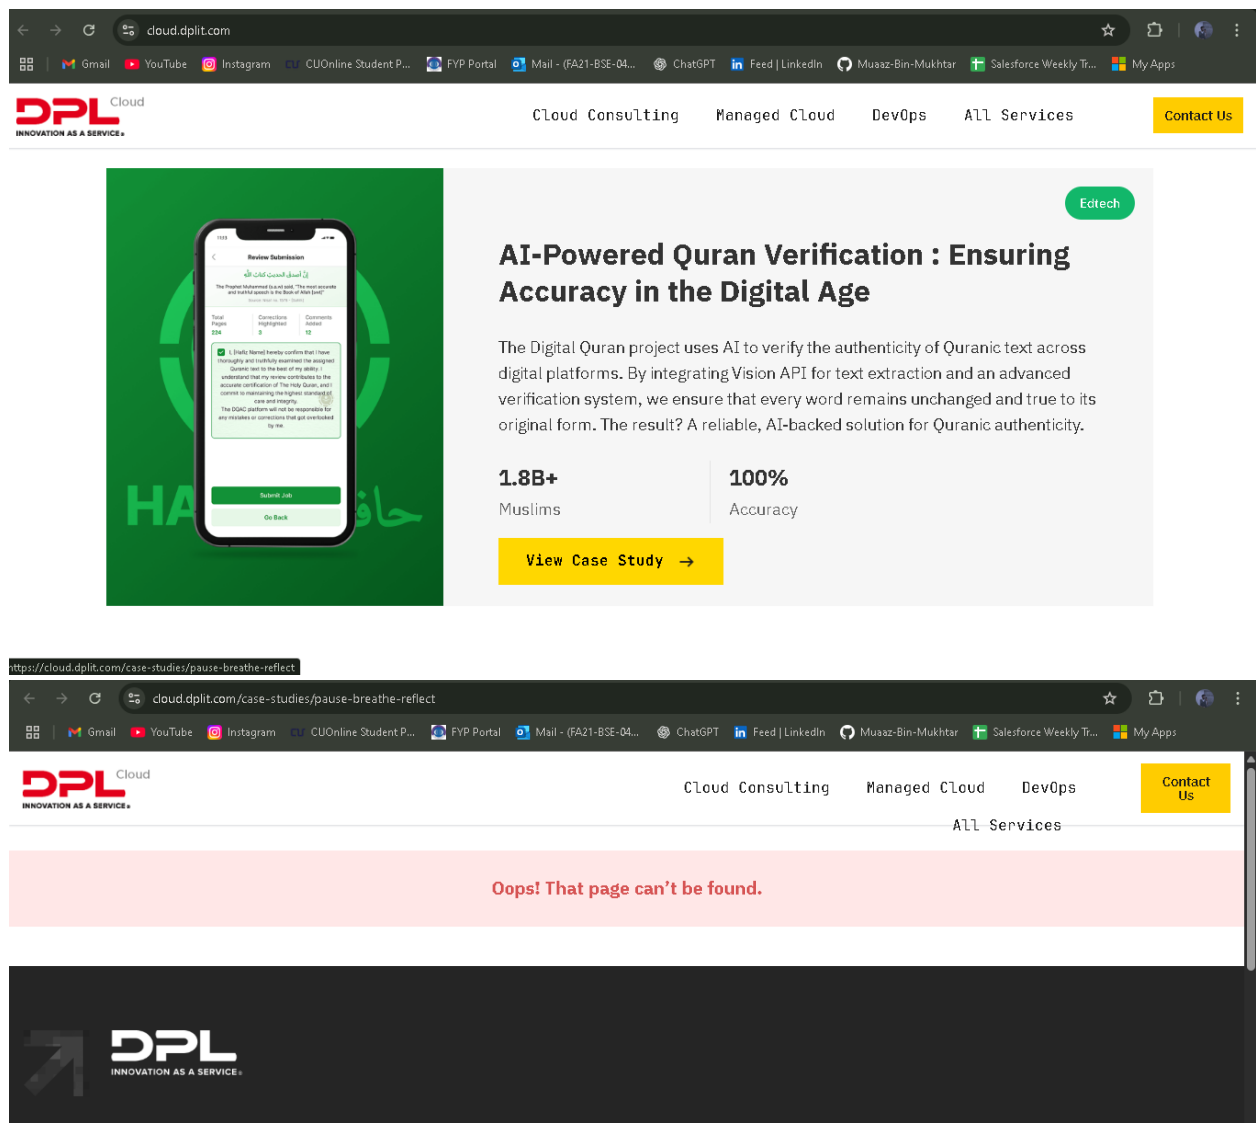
cloud.dplit.com

Gmail YouTube Instagram CUOnline Student P... FYP Portal Mail - (FA21-BSE-04... ChatGPT Feed | LinkedIn Muaaz-Bin-Mukhtar Salesforce Weekly Tr... My Apps

DPL Cloud
INNOVATION AS A SERVICE

Cloud Consulting Managed Cloud DevOps All Services Contact Us

Review Submission

Total Pages 224 Corrections Highlighted 3 Comments Added 12

I, [Hafiz Name] hereby confirm that I have thoroughly and truthfully examined the assigned Quranic text to the best of my ability. I understand that my review contributes to the accurate certification of The Holy Quran, and I commit to maintaining the highest standard of care and integrity.
The DQAC platform will not be responsible for any mistakes or corrections that got overlooked by me.

Submit Job
Go Back

HA

Edtech

AI-Powered Quran Verification : Ensuring Accuracy in the Digital Age

The Digital Quran project uses AI to verify the authenticity of Quranic text across digital platforms. By integrating Vision API for text extraction and an advanced verification system, we ensure that every word remains unchanged and true to its original form. The result? A reliable, AI-backed solution for Quranic authenticity.

1.8B+
Muslims

100%
Accuracy

View Case Study →

https://cloud.dplit.com/case-studies/pause-breathe-reflect

cloud.dplit.com/case-studies/pause-breathe-reflect

Gmail YouTube Instagram CUOnline Student P... FYP Portal Mail - (FA21-BSE-04... ChatGPT Feed | LinkedIn Muaaz-Bin-Mukhtar Salesforce Weekly Tr... My Apps

DPL Cloud
INNOVATION AS A SERVICE

Cloud Consulting Managed Cloud DevOps All Services Contact Us

Oops! That page can’t be found.

DPL
INNOVATION AS A SERVICE